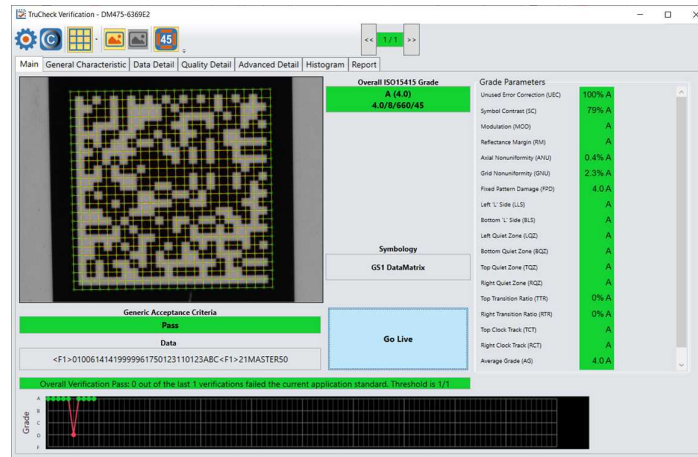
TruCheck Verification - DM475-6369E2

45

<< 1/1 >>

Main | General Characteristic | Data Detail | Quality Detail | Advanced Detail | Histogram | Report

Overall ISO15415 Grade
A (4.0)
4.0/8/660/45

Symbology
GS1 DataMatrix

Generic Acceptance Criteria
Pass

Data
<F1>01006141419999961750123110123ABC<F1>21MASTER50

Go Live

Grade Parameters

| | |
|---|---|
| Unused Error Correction (UEC) | 100% A |
| Symbol Contrast (SC) | 79% A |
| Modulation (MOD) | A |
| Reflectance Margin (RM) | A |
| Axial Nonuniformity (ANU) | 0.4% A |
| Grid Nonuniformity (GNU) | 2.3% A |
| Fixed Pattern Damage (FPD) | 4.0 A |
| Left 'L' Side (LLS) | A |
| Bottom 'L' Side (BLS) | A |
| Left Quiet Zone (LQZ) | A |
| Bottom Quiet Zone (BQZ) | A |
| Top Quiet Zone (TQZ) | A |
| Right Quiet Zone (RQZ) | A |
| Top Transition Ratio (TTR) | 0% A |
| Right Transition Ratio (RTR) | 0% A |
| Top Clock Track (TCT) | A |
| Right Clock Track (RCT) | A |
| Average Grade (AG) | 4.0 A |

Overall Verification Pass: 0 out of the last 1 verifications failed the current application standard. Threshold is 1/1

Grade
A
B
C
D
F